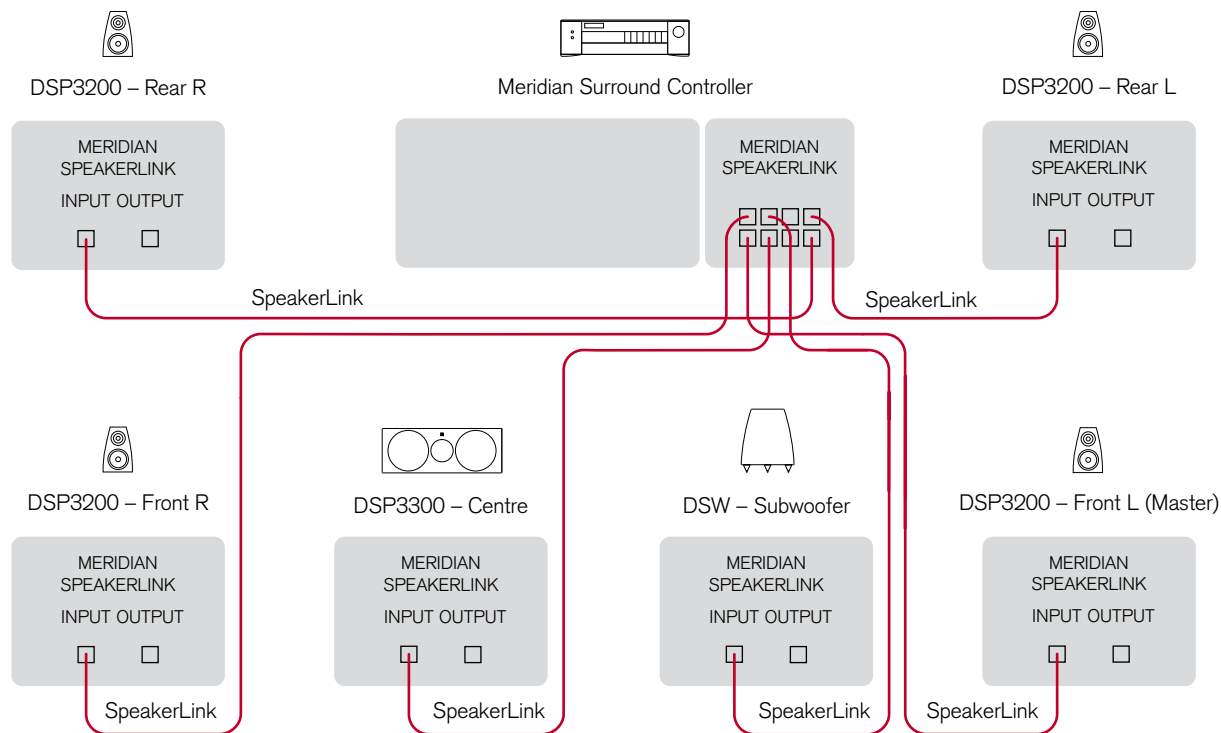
DSP3200 – Rear R

MERIDIAN
SPEAKERLINK
INPUT OUTPUT

Meridian Surround Controller

MERIDIAN
SPEAKERLINK

DSP3200 – Rear L

MERIDIAN
SPEAKERLINK
INPUT OUTPUT

SpeakerLink

SpeakerLink

DSP3200 – Front R

MERIDIAN
SPEAKERLINK
INPUT OUTPUT

SpeakerLink

DSP3300 – Centre

MERIDIAN
SPEAKERLINK
INPUT OUTPUT

SpeakerLink

DSW – Subwoofer

MERIDIAN
SPEAKERLINK
INPUT OUTPUT

SpeakerLink

DSP3200 – Front L (Master)

MERIDIAN
SPEAKERLINK
INPUT OUTPUT

SpeakerLink